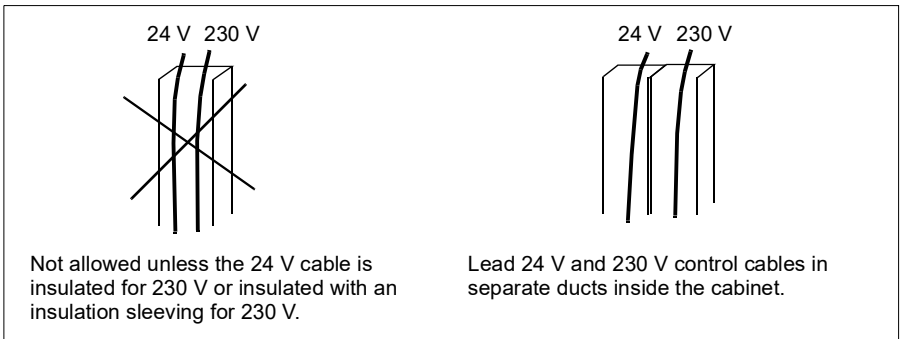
24 V 230 V

Not allowed unless the 24 V cable is insulated for 230 V or insulated with an insulation sleeving for 230 V.

24 V 230 V

Lead 24 V and 230 V control cables in separate ducts inside the cabinet.